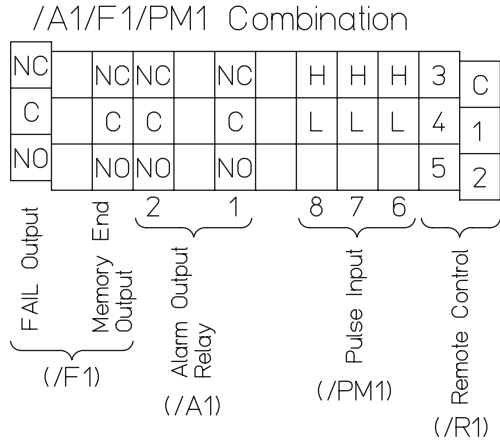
/A1/F1/PM1 Combination

| NC | | NC | NC | | NC | | H | H | H | 3 | C |
|---|---|---|---|---|---|---|---|---|---|---|---|
| C | | C | C | | C | | L | L | L | 4 | 1 |
| NO | | NO | NO | | NO | | | | | 5 | 2 |

2 1 8 7 6

FAIL Output

Memory End Output

(/F1)

Alarm Output Relay

(/A1)

Pulse Input

(/PM1)

Remote Control

(/R1)